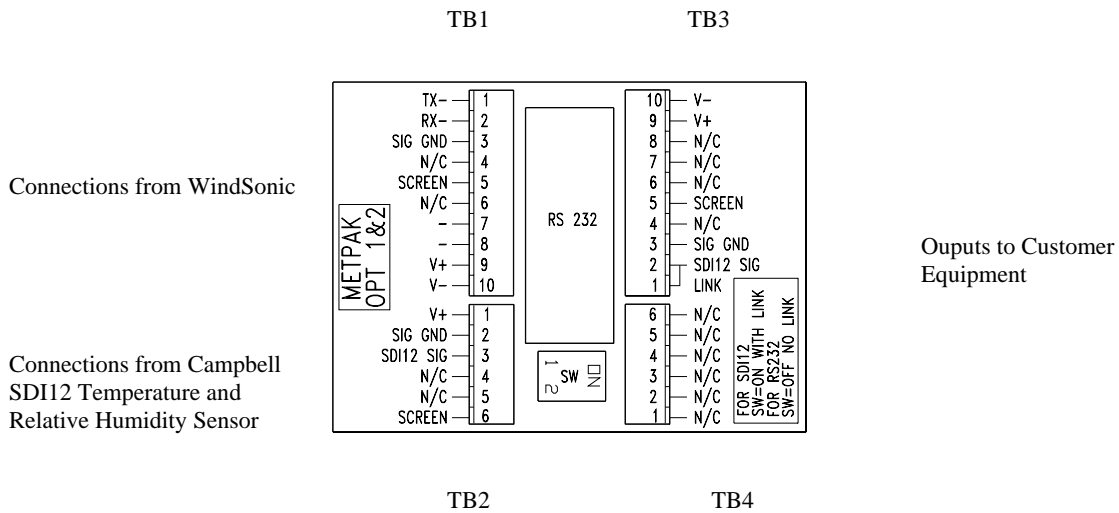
TB1 TB3

Connections from WindSonic

METPAK
OPT 1&2

TX- 1
RX- 2
SIG GND 3
N/C 4
SCREEN 5
N/C 6
- 7
- 8
V+ 9
V- 10

RS 232

10 V-
9 V+
8 N/C
7 N/C
6 N/C
5 SCREEN
4 N/C
3 SIG GND
2 SDI12 SIG
1 LINK

Ouputs to Customer Equipment

Connections from Campbell SDI12 Temperature and Relative Humidity Sensor

V+ 1
SIG GND 2
SDI12 SIG 3
N/C 4
N/C 5
SCREEN 6

SW ON 1 2

6 N/C
5 N/C
4 N/C
3 N/C
2 N/C
1 N/C

FOR SDI12
SW=ON WITH LINK
FOR RS232
SW=OFF NO LINK

TB2 TB4